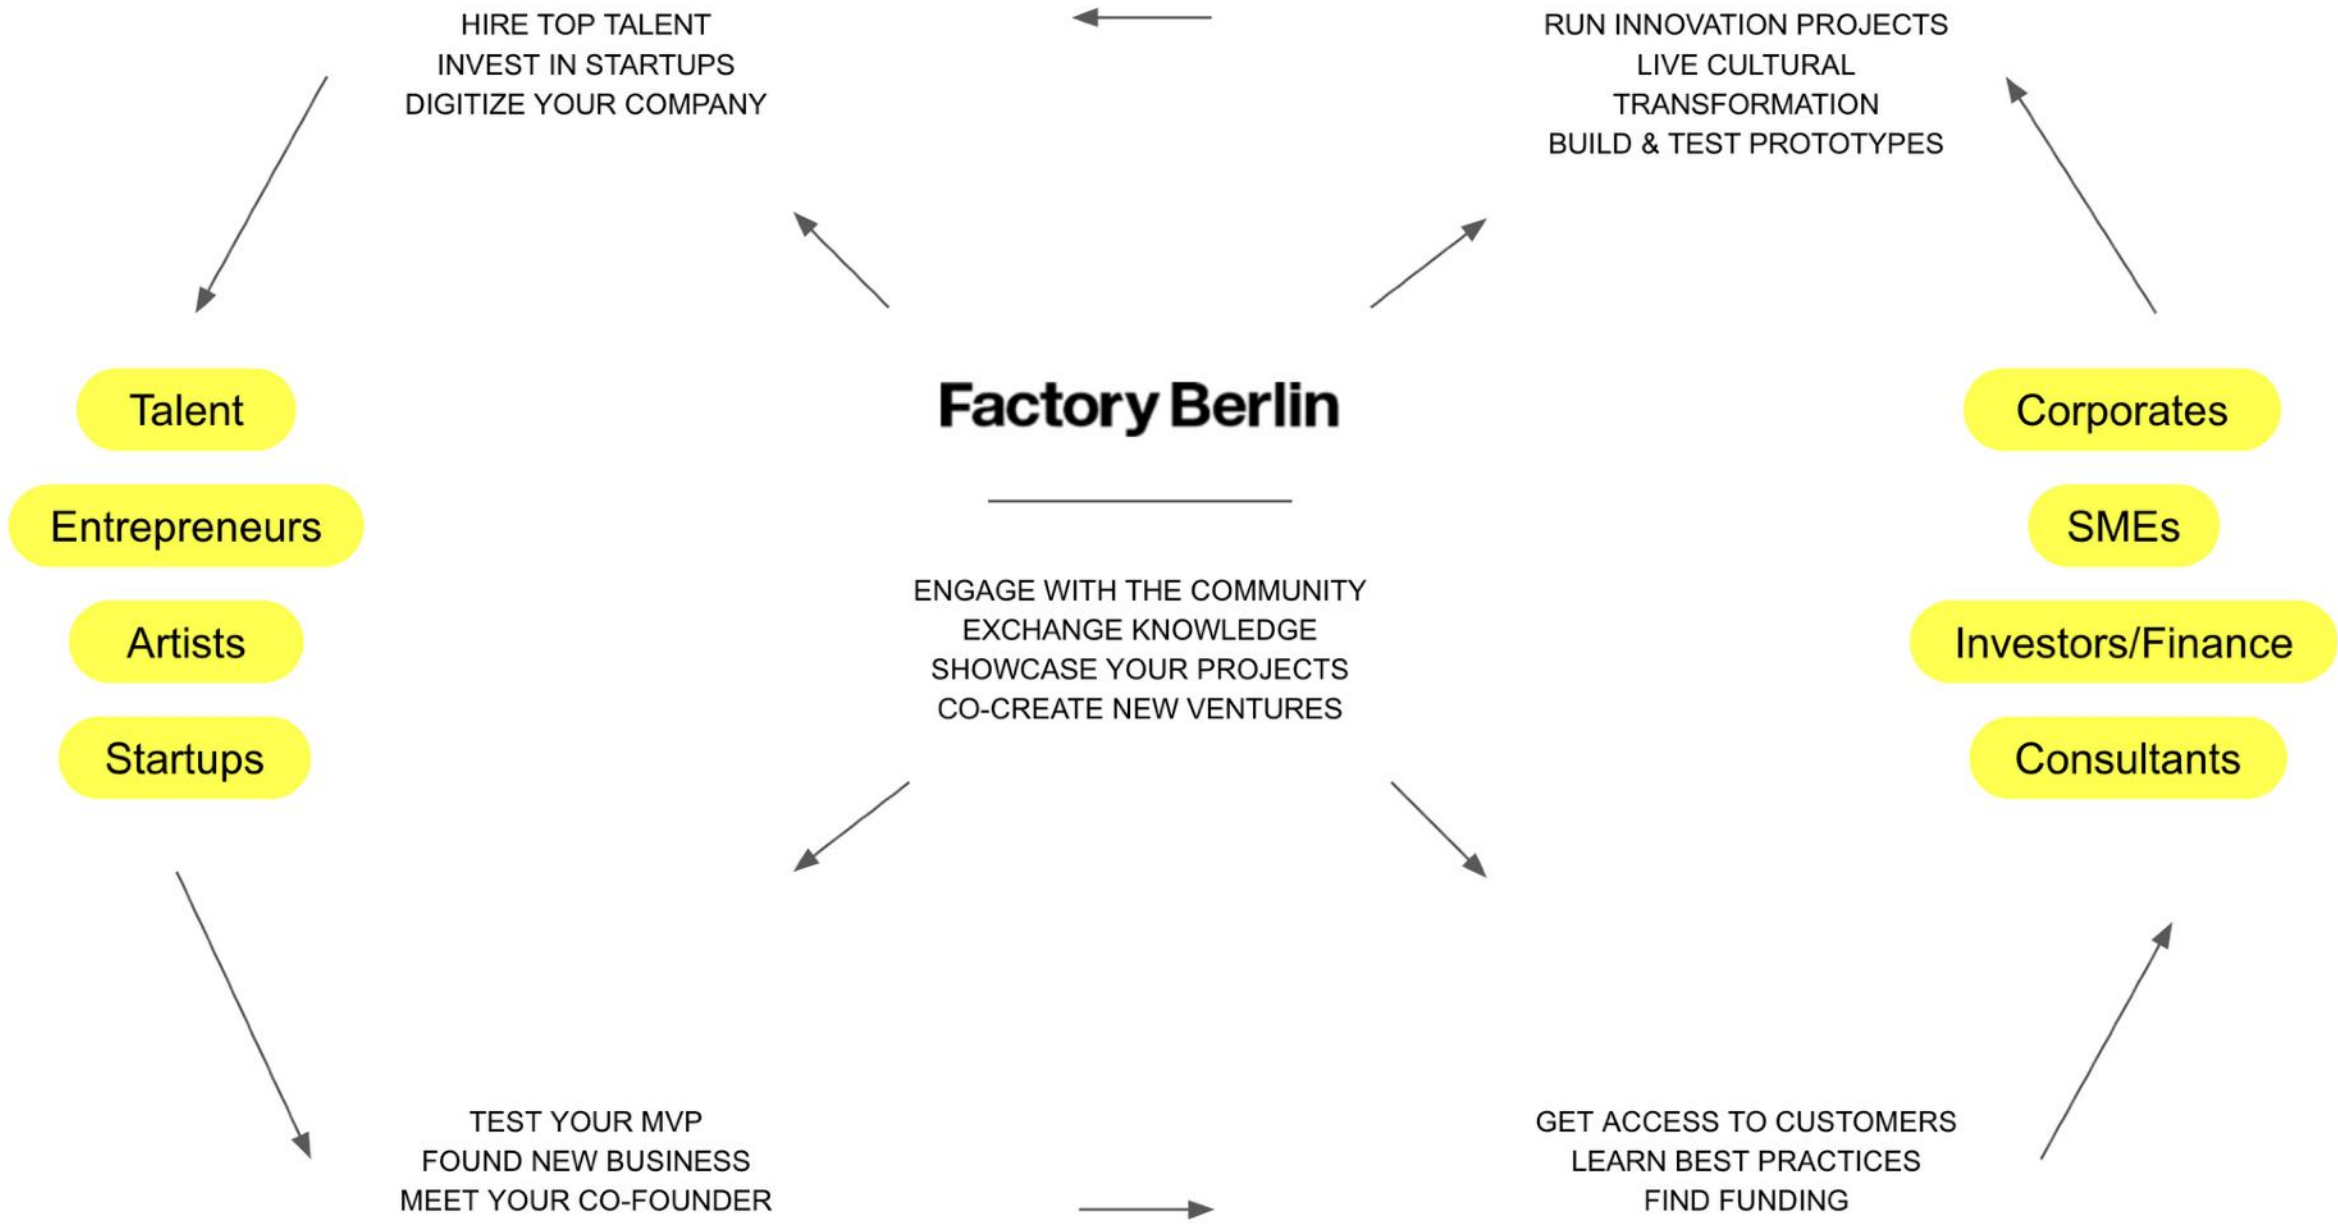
HIRE TOP TALENT
INVEST IN STARTUPS
DIGITIZE YOUR COMPANY

RUN INNOVATION PROJECTS
LIVE CULTURAL
TRANSFORMATION
BUILD & TEST PROTOTYPES

Talent

Entrepreneurs

Artists

Startups

Factory Berlin

ENGAGE WITH THE COMMUNITY
EXCHANGE KNOWLEDGE
SHOWCASE YOUR PROJECTS
CO-CREATE NEW VENTURES

Corporates

SMEs

Investors/Finance

Consultants

TEST YOUR MVP
FOUND NEW BUSINESS
MEET YOUR CO-FOUNDER

GET ACCESS TO CUSTOMERS
LEARN BEST PRACTICES
FIND FUNDING